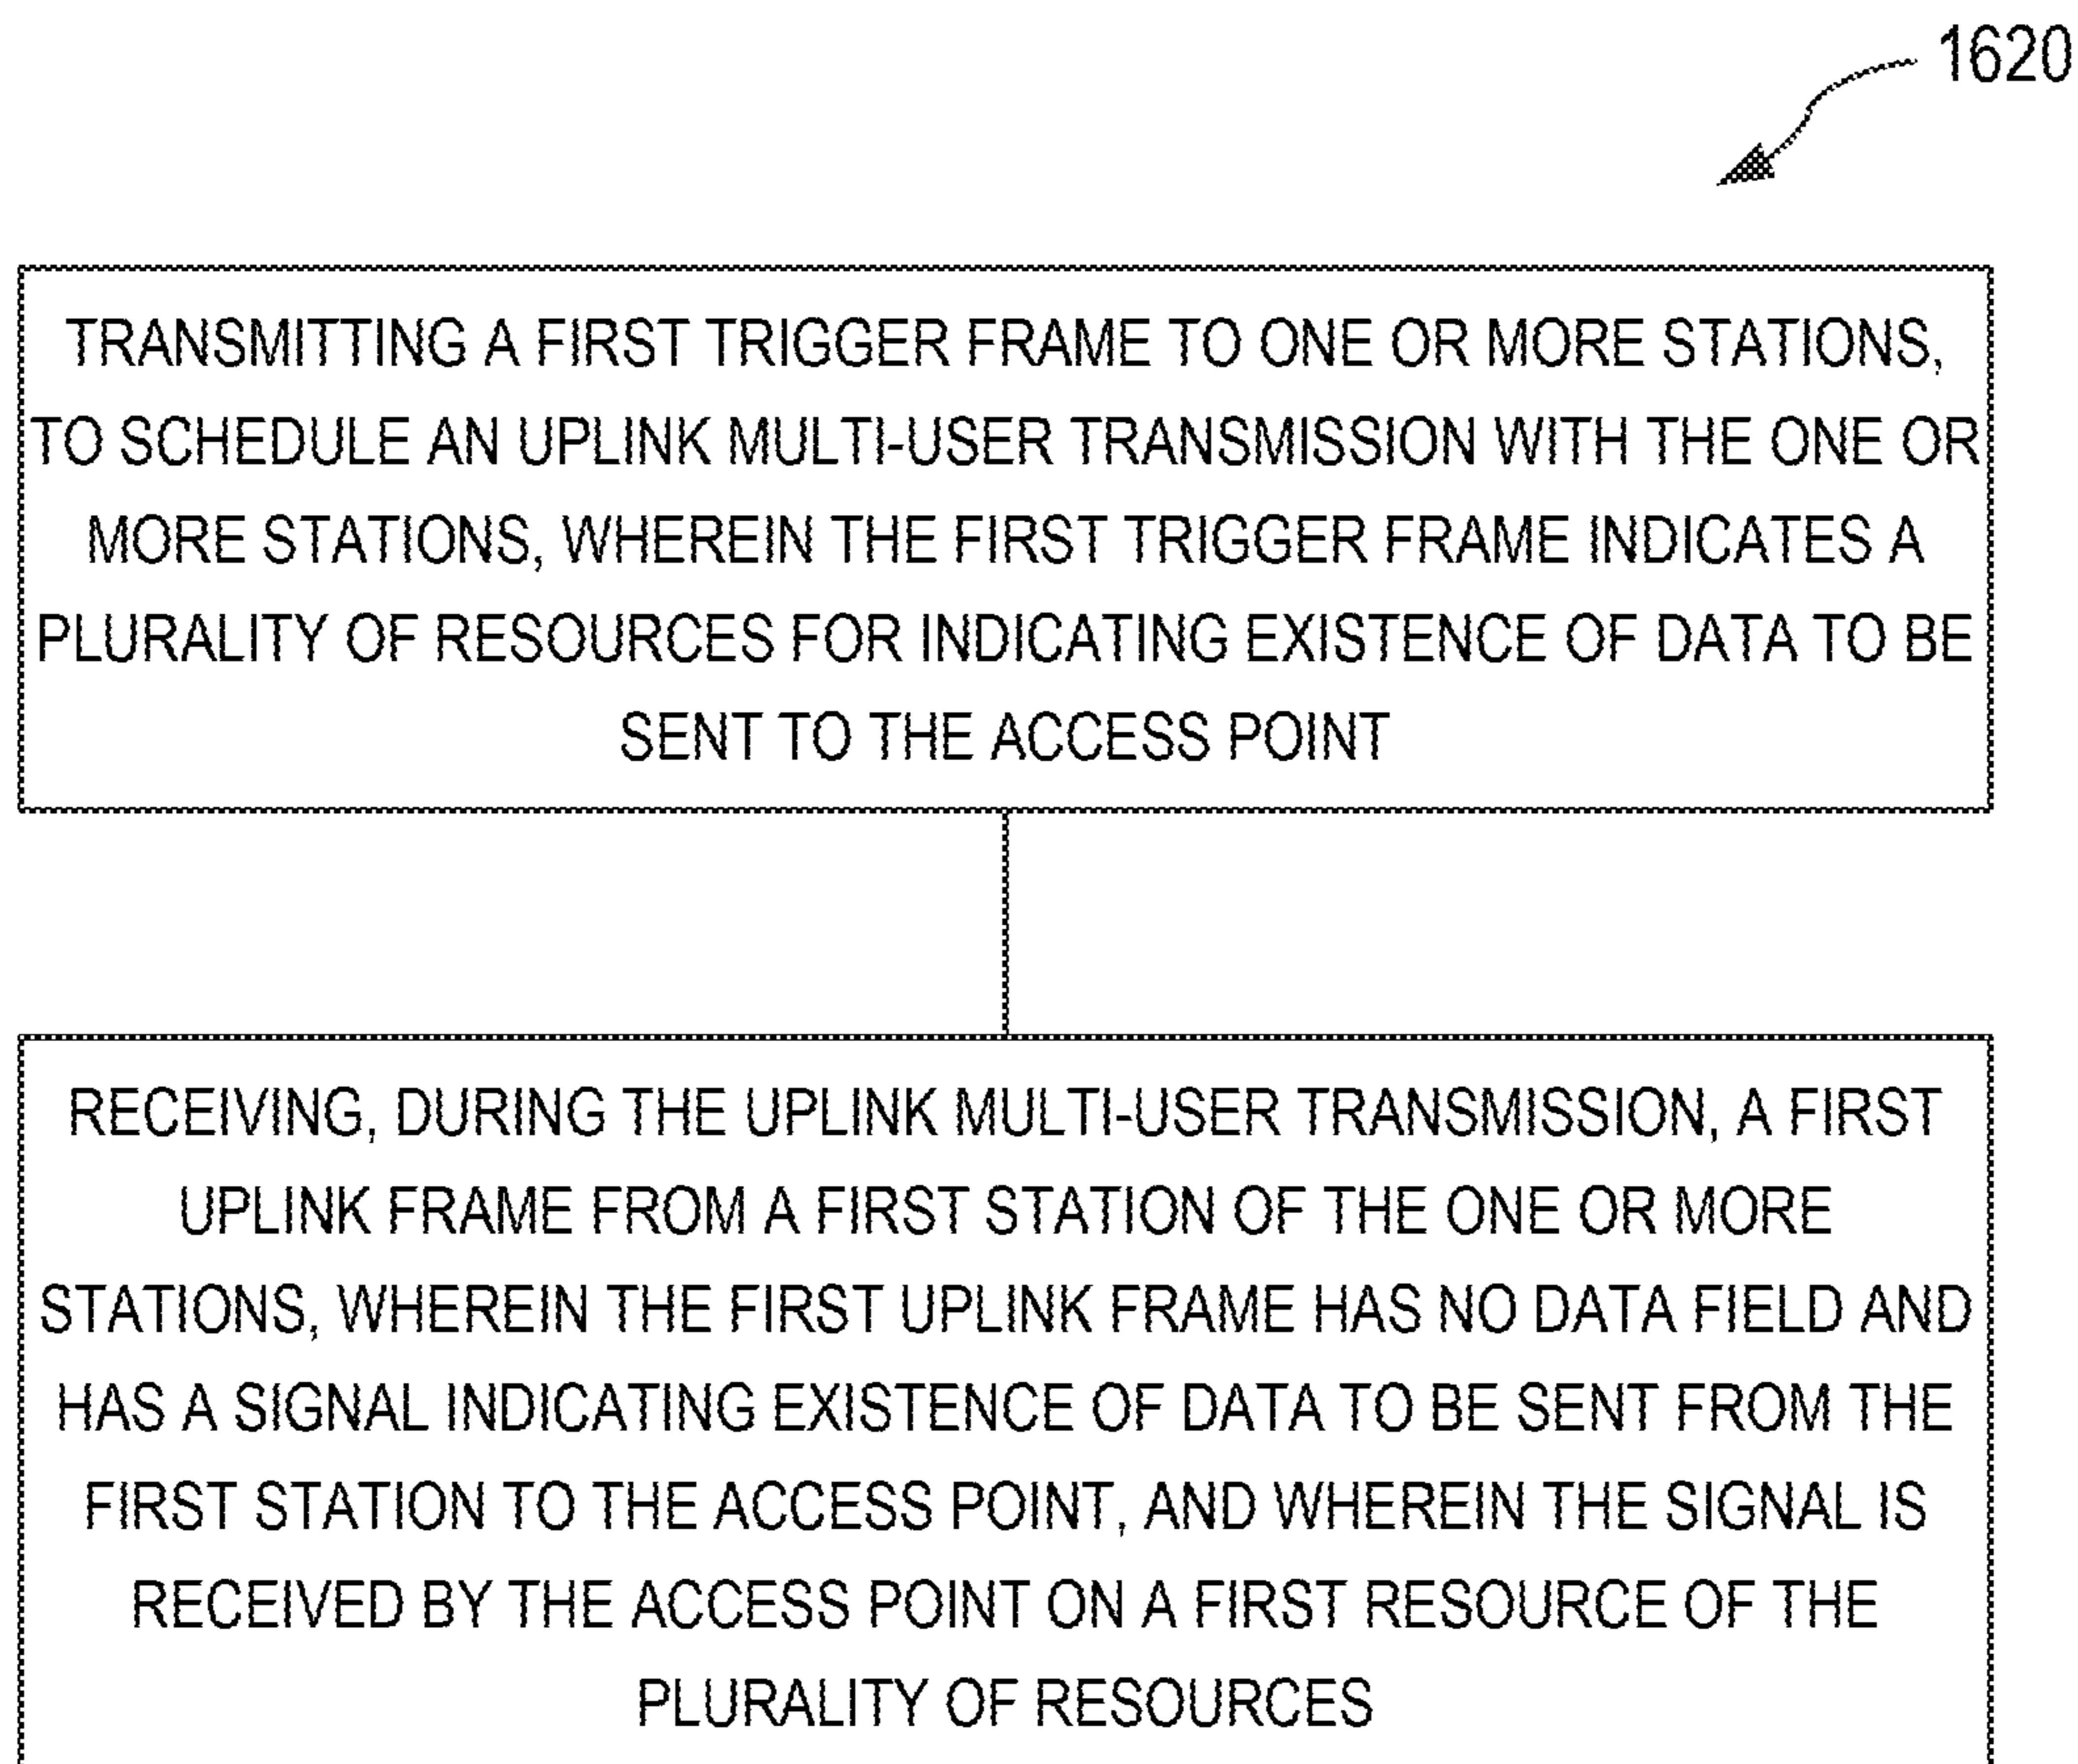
1620

TRANSMITTING A FIRST TRIGGER FRAME TO ONE OR MORE STATIONS, TO SCHEDULE AN UPLINK MULTI-USER TRANSMISSION WITH THE ONE OR MORE STATIONS, WHEREIN THE FIRST TRIGGER FRAME INDICATES A PLURALITY OF RESOURCES FOR INDICATING EXISTENCE OF DATA TO BE SENT TO THE ACCESS POINT

RECEIVING, DURING THE UPLINK MULTI-USER TRANSMISSION, A FIRST UPLINK FRAME FROM A FIRST STATION OF THE ONE OR MORE STATIONS, WHEREIN THE FIRST UPLINK FRAME HAS NO DATA FIELD AND HAS A SIGNAL INDICATING EXISTENCE OF DATA TO BE SENT FROM THE FIRST STATION TO THE ACCESS POINT, AND WHEREIN THE SIGNAL IS RECEIVED BY THE ACCESS POINT ON A FIRST RESOURCE OF THE PLURALITY OF RESOURCES